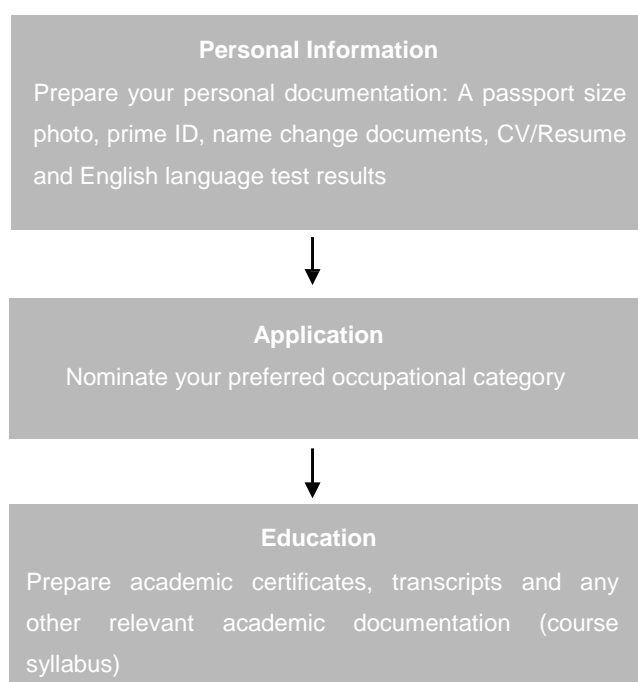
**Personal Information**

Prepare your personal documentation: A passport size photo, prime ID, name change documents, CV/Resume and English language test results

**Application**

Nominate your preferred occupational category

**Education**

Prepare academic certificates, transcripts and any other relevant academic documentation (course syllabus)